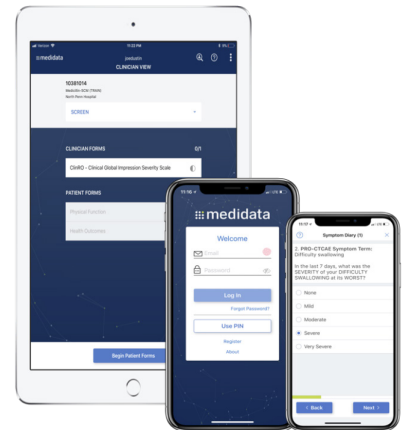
Verizon
11:32 PM
medidata
patcalc
CLINICIAN VIEW
10381014
Medidata-ECOA (TRAIN)
North Penn Hospital
SCREEN
CLINICIAN FORMS
0/1
CGI-ISS - Clinical Global Impression Severity Scale
PATIENT FORMS
Physical Function
Health Outcomes
Begin Patient Forms

11:16
medidata
Welcome
Email
Password
Log In
Forgot Password?
Use PIN
Register
About

Symptom Diary (1)
2. PRO-CTCAE Symptom Term: Difficulty swallowing
In the last 7 days, what was the SEVERITY of your DIFFICULTY SWALLOWING at its WORST?
None
Mild
Moderate
Severe
Very Severe
Back
Next